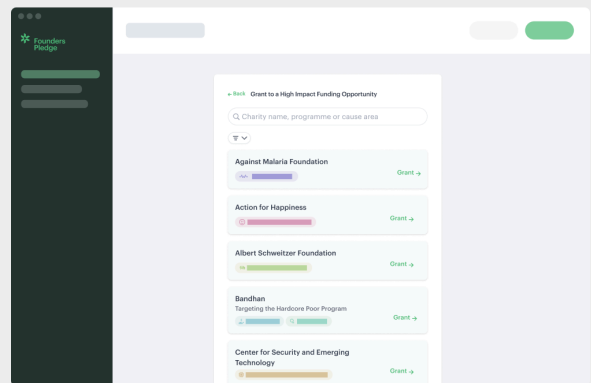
Founders Pledge

← Back Grant to a High Impact Funding Opportunity

Charity name, programme or cause area

Against Malaria Foundation

Grant →

Action for Happiness

Grant →

Albert Schweitzer Foundation

Grant →

Bandhan
Targeting the Hardcore Poor Program

Grant →

Center for Security and Emerging Technology

Grant →